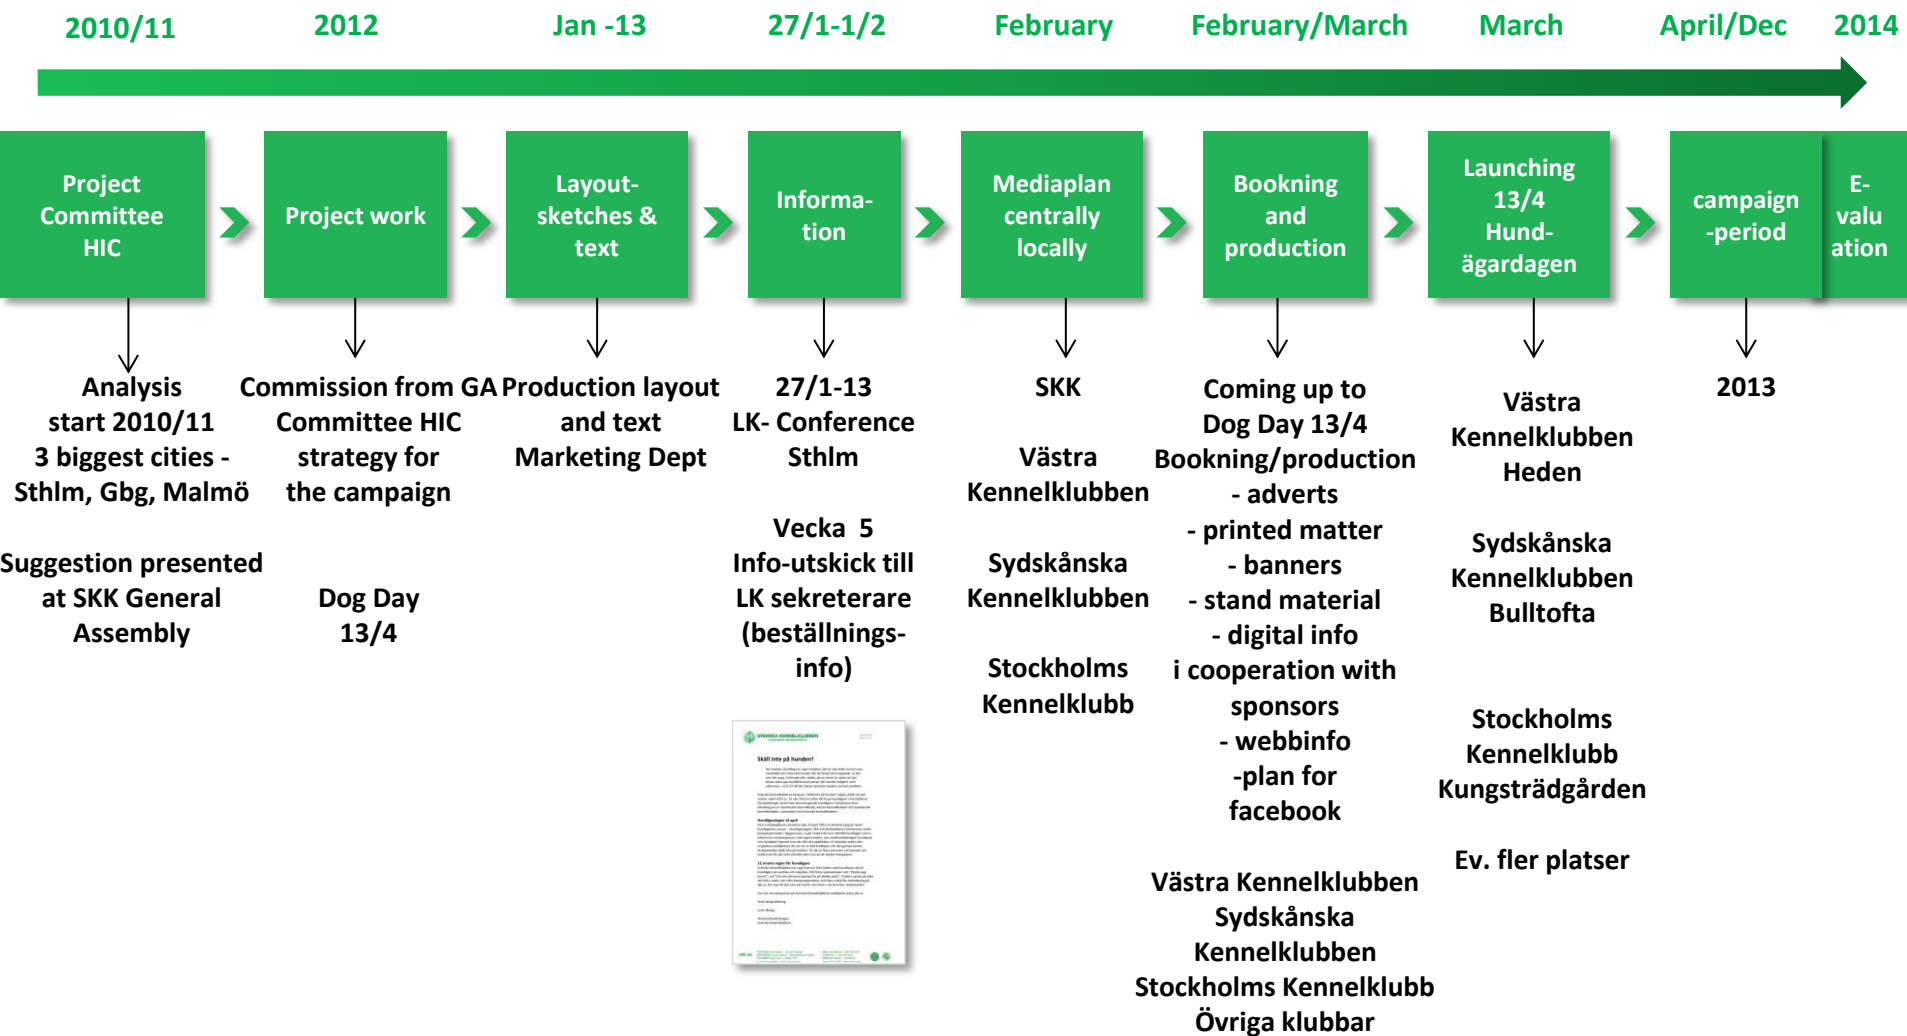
2010/11 2012 Jan -13 27/1-1/2 February February/March March April/Dec 2014

Project Committee HIC

Project work

Layout-sketches & text

Informa-tion

Mediaplan centrally locally

Bookning and production

Launching 13/4 Hund-ägardagen

campaign -period

E-valu ation

Analysis start 2010/11 3 biggest cities - Sthlm, Gbg, Malmö

Suggestion presented at SKK General Assembly

Commission from GA Committee HIC strategy for the campaign

Dog Day 13/4

Production layout and text Marketing Dept

27/1-13 LK- Conference Sthlm

Vecka 5 Info-utskick till LK sekreterare (beställnings-info)

SKK

Västra Kennelklubben

Sydskånska Kennelklubben

Stockholms Kennelklubb

Coming up to Dog Day 13/4 Bookning/production - adverts - printed matter - banners - stand material - digital info i cooperation with sponsors - webbinfo -plan for facebook

Västra Kennelklubben Sydskånska Kennelklubben Stockholms Kennelklubb Övriga klubbar

Västra Kennelklubben Heden

Sydskånska Kennelklubben Bulltofta

Stockholms Kennelklubb Kungsträdgården

Ev. fler platser

2013